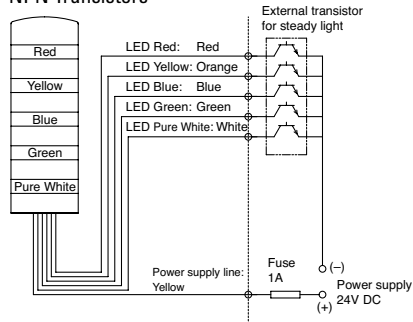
NPN Transistors

External transistor for steady light

Red
Yellow
Blue
Green
Pure White

LED Red: Red
LED Yellow: Orange
LED Blue: Blue
LED Green: Green
LED Pure White: White

Power supply line: Yellow

Fuse 1A

(–)
Power supply 24V DC
(+)